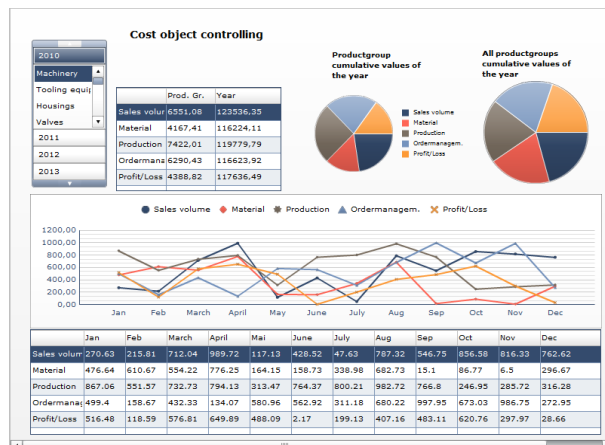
Cost object controlling

| 2010 |
|---|
| Machinery |
| Tooling equi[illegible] |
| Housings |
| Valves |
| 2011 |
| 2012 |
| 2013 |

| | Prod. Gr. | Year |
|---|---|---|
| Sales volum | 6551,08 | 123536,35 |
| Material | 4167,41 | 116224,11 |
| Production | 7422,01 | 119779,79 |
| Ordermana | 6290,43 | 116623,92 |
| Profit/Loss | 4388,82 | 117636,49 |

Productgroup cumulative values of the year

Sales volume
Material
Production
Ordermanagem.
Profit/Loss

All productgroups cumulative values of the year

Sales volume Material Production Ordermanagem. Profit/Loss

1200,00
1000,00
800,00
600,00
400,00
200,00
0,00

Jan Feb March April May June July Aug Sep Oct Nov Dec

| | Jan | Feb | March | April | Mai | June | July | Aug | Sep | Oct | Nov | Dec |
|---|---|---|---|---|---|---|---|---|---|---|---|---|
| Sales volum | 270.63 | 215.81 | 712.04 | 989.72 | 117.13 | 428.52 | 47.63 | 787.32 | 546.75 | 856.58 | 816.33 | 762.62 |
| Material | 476.64 | 610.67 | 554.22 | 776.25 | 164.15 | 158.73 | 338.98 | 682.73 | 15.1 | 86.77 | 6.5 | 296.67 |
| Production | 867.06 | 551.57 | 732.73 | 794.13 | 313.47 | 764.37 | 800.21 | 982.72 | 766.8 | 246.95 | 285.72 | 316.28 |
| Ordermana | 499.4 | 158.67 | 432.33 | 134.07 | 580.96 | 562.92 | 311.18 | 680.22 | 997.95 | 673.03 | 986.75 | 272.95 |
| Profit/Loss | 516.48 | 118.59 | 576.81 | 649.89 | 488.09 | 2.17 | 199.13 | 407.16 | 483.11 | 620.76 | 297.97 | 28.66 |